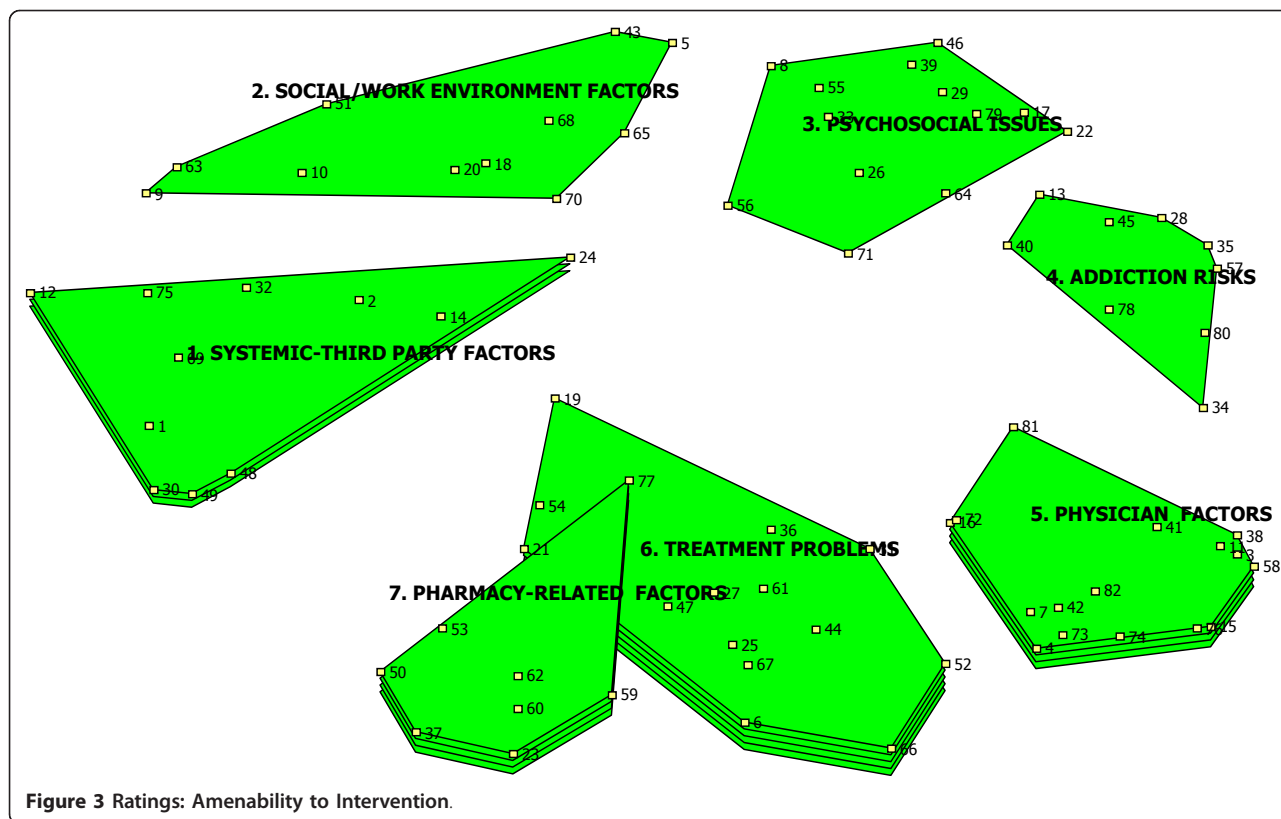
2. SOCIAL/WORK ENVIRONMENT FACTORS
43
5
51
68
65
63
10
20
18
9
70

8
46
55
39
29
33
79
17
3. PSYCHOSOCIAL ISSUES
22
26
64
56
71

13
45
28
40
35
57
4. ADDICTION RISKS
78
80
34

12
75
32
2
24
14
1. SYSTEMIC-THIRD PARTY FACTORS
69
1
48
30
49

19
77
54
36
21
6. TREATMENT PROBLEMS
7. PHARMACY-RELATED FACTORS
27
61
47
53
44
25
67
62
50
59
60
37
23
6
52
66

81
72
16
5. PHYSICIAN FACTORS
41
38
3
58
82
7
42
73
74
15
4

Figure 3 Ratings: Amenability to Intervention.